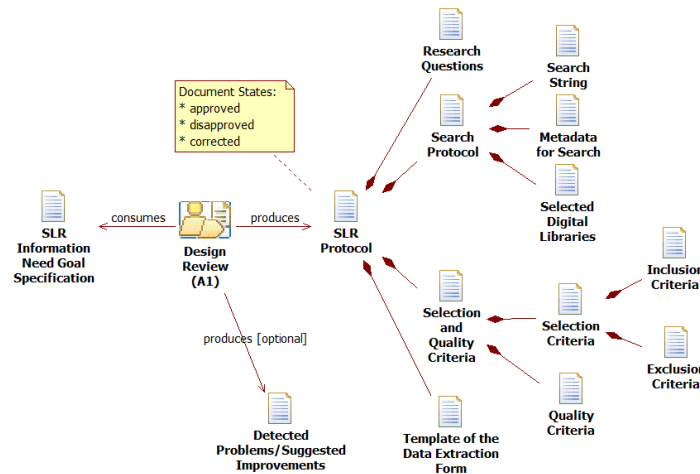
Document States:
* approved
* disapproved
* corrected

Research Questions

Search String

Search Protocol

Metadata for Search

Selected Digital Libraries

SLR Information Need Goal Specification

consumes

Design Review (A1)

produces

SLR Protocol

Inclusion Criteria

Selection and Quality Criteria

Selection Criteria

Exclusion Criteria

produces [optional]

Quality Criteria

Detected Problems/Suggested Improvements

Template of the Data Extraction Form